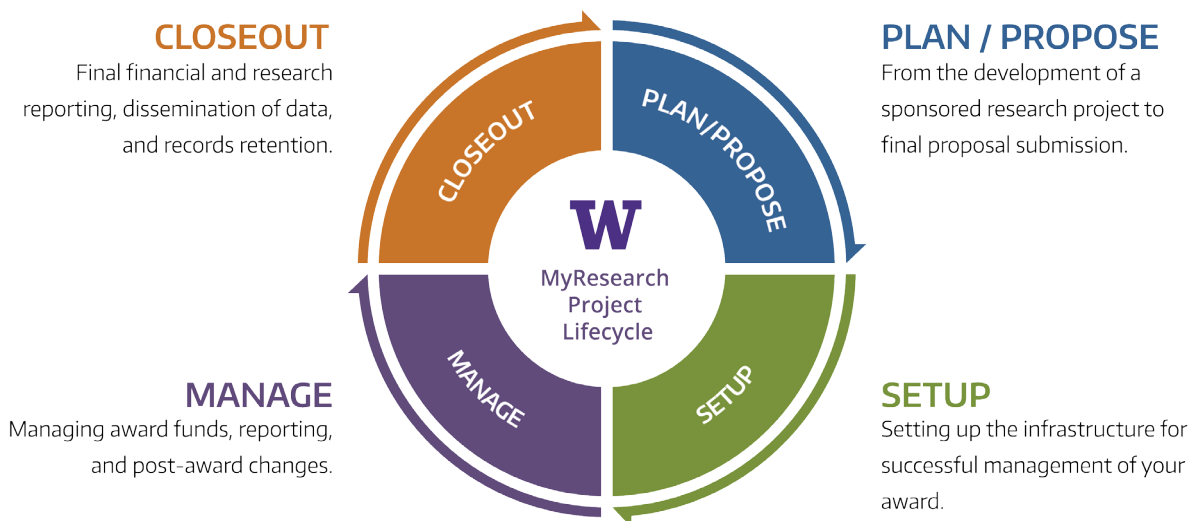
CLOSEOUT
Final financial and research reporting, dissemination of data, and records retention.

PLAN / PROPOSE
From the development of a sponsored research project to final proposal submission.

CLOSEOUT

PLAN/PROPOSE

W

MyResearch Project Lifecycle

MANAGE

SETUP

MANAGE
Managing award funds, reporting, and post-award changes.

SETUP
Setting up the infrastructure for successful management of your award.